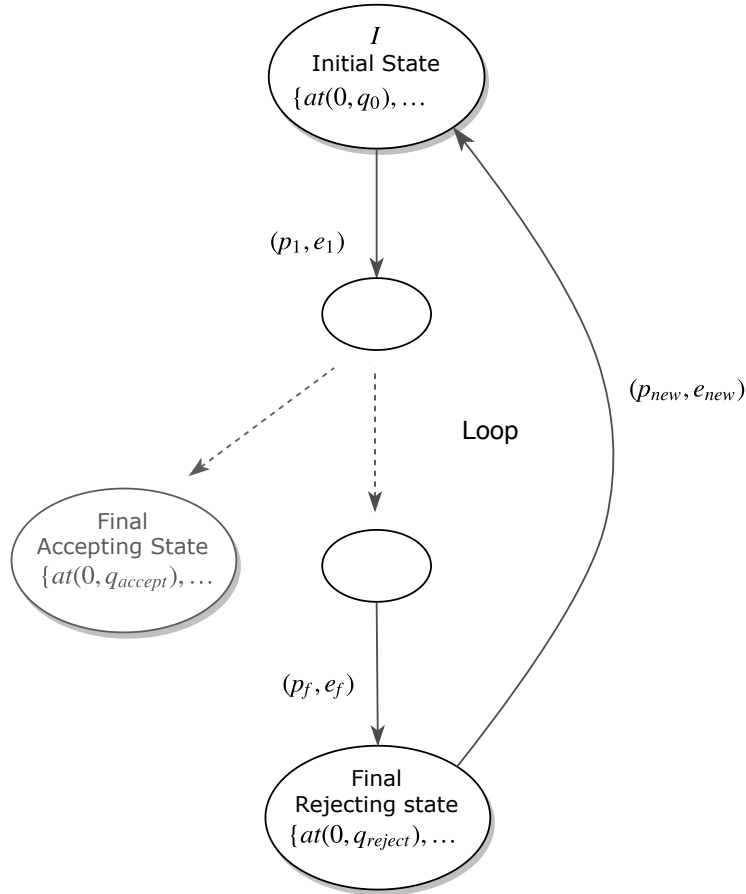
$I$
Initial State
$\{at(0, q_0), \ldots$

$(p_1, e_1)$

$(p_{new}, e_{new})$

Loop

Final
Accepting State
$\{at(0, q_{accept}), \ldots$

$(p_f, e_f)$

Final
Rejecting state
$\{at(0, q_{reject}), \ldots$